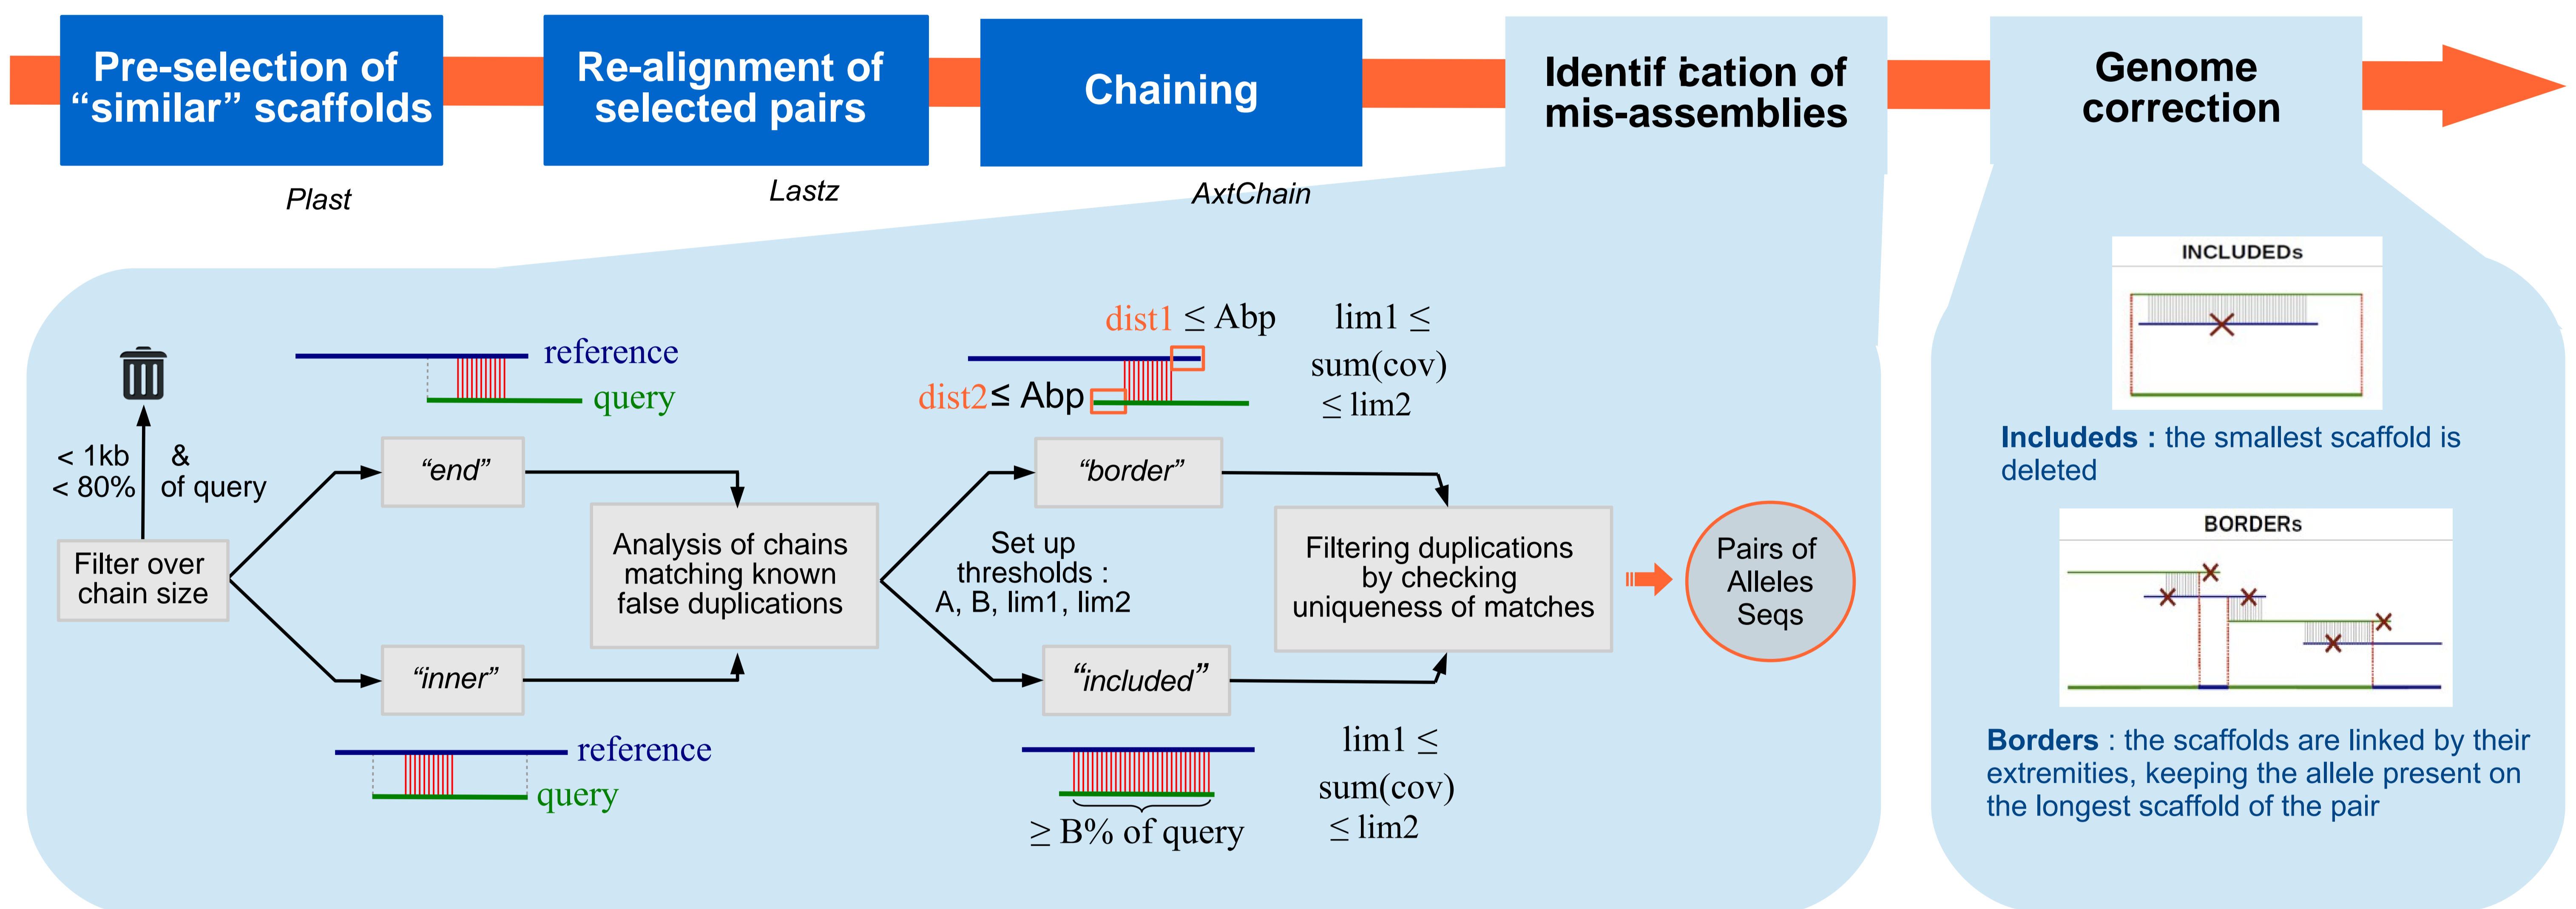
Pre-selection of “similar” scaffolds

Plast

Re-alignment of selected pairs

Lastz

Chaining

AxtChain

Identification of mis-assemblies

Genome correction

reference
query

< 1kb & < 80% of query

Filter over chain size

“end”

“inner”

reference
query

Analysis of chains matching known false duplications

dist1 $\leq$ Abp

dist2$\leq$ Abp

lim1 $\leq$ sum(cov) $\leq$ lim2

“border”

Set up thresholds : A, B, lim1, lim2

“included”

$\geq$ B% of query

lim1 $\leq$ sum(cov) $\leq$ lim2

Filtering duplications by checking uniqueness of matches

Pairs of Alleles Seqs

INCLUDEDs

Includeds : the smallest scaffold is deleted

BORDERs

Borders : the scaffolds are linked by their extremities, keeping the allele present on the longest scaffold of the pair